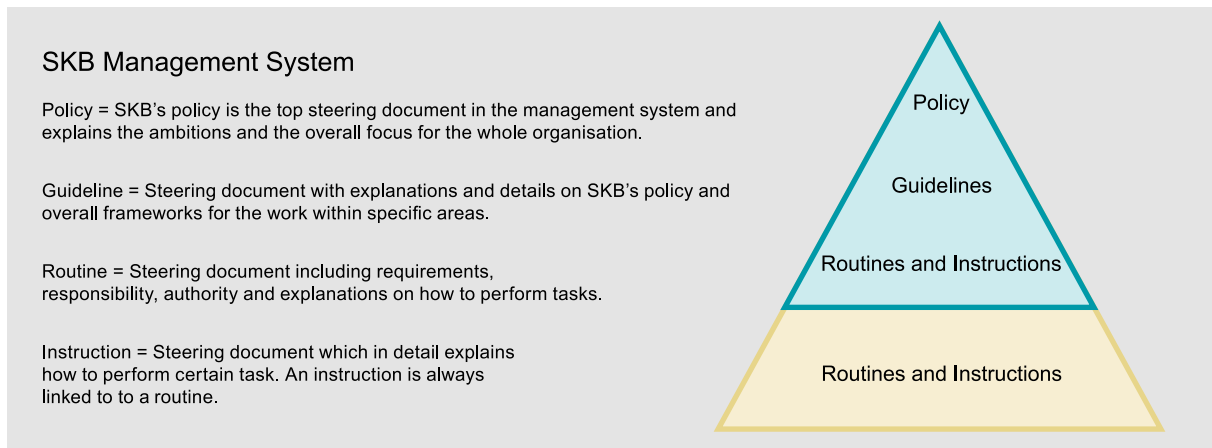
SKB Management System

Policy = SKB’s policy is the top steering document in the management system and explains the ambitions and the overall focus for the whole organisation.

Guideline = Steering document with explanations and details on SKB’s policy and overall frameworks for the work within specific areas.

Routine = Steering document including requirements, responsibility, authority and explanations on how to perform tasks.

Instruction = Steering document which in detail explains how to perform certain task. An instruction is always linked to to a routine.

Policy

Guidelines

Routines and Instructions

Routines and Instructions